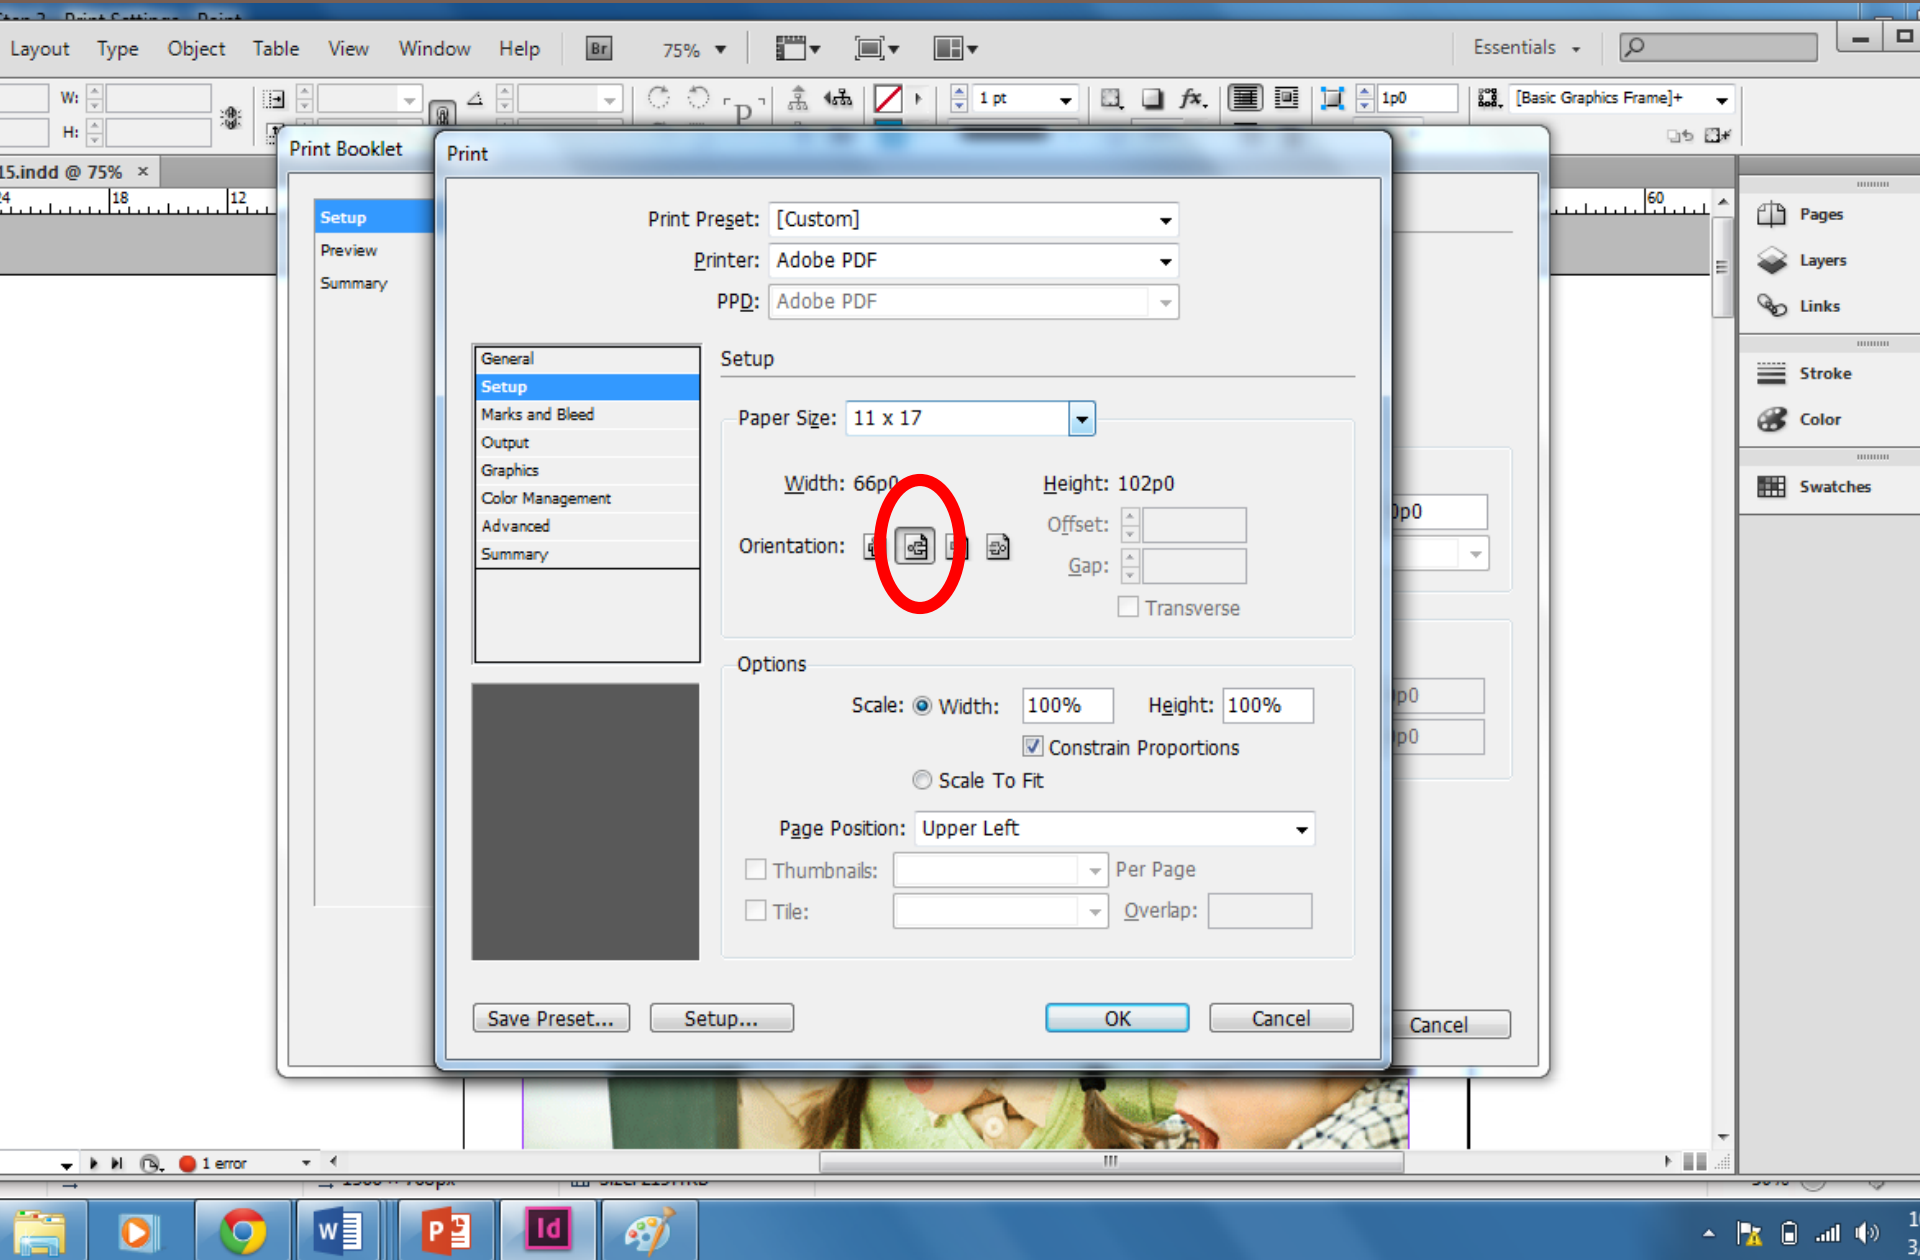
Layout Type Object Table View Window Help Br 75%

Essentials

W:
H:

1 pt
1p0
[Basic Graphics Frame]+

15.indd @ 75% ×

Print Booklet

Setup
Preview
Summary

Print

Print Preset: [Custom]
Printer: Adobe PDF
PPD: Adobe PDF

General
Setup
Marks and Bleed
Output
Graphics
Color Management
Advanced
Summary

Setup

Paper Size: 11 x 17

Width: 66p0
Height: 102p0
Offset:
Gap:
Orientation:
Transverse

Options

Scale: Width: 100% Height: 100%
Constrain Proportions
Scale To Fit

Page Position: Upper Left
Thumbnails: Per Page
Tile: Overlap:

Save Preset... Setup... OK Cancel

Cancel

Pages
Layers
Links
Stroke
Color
Swatches

1 error